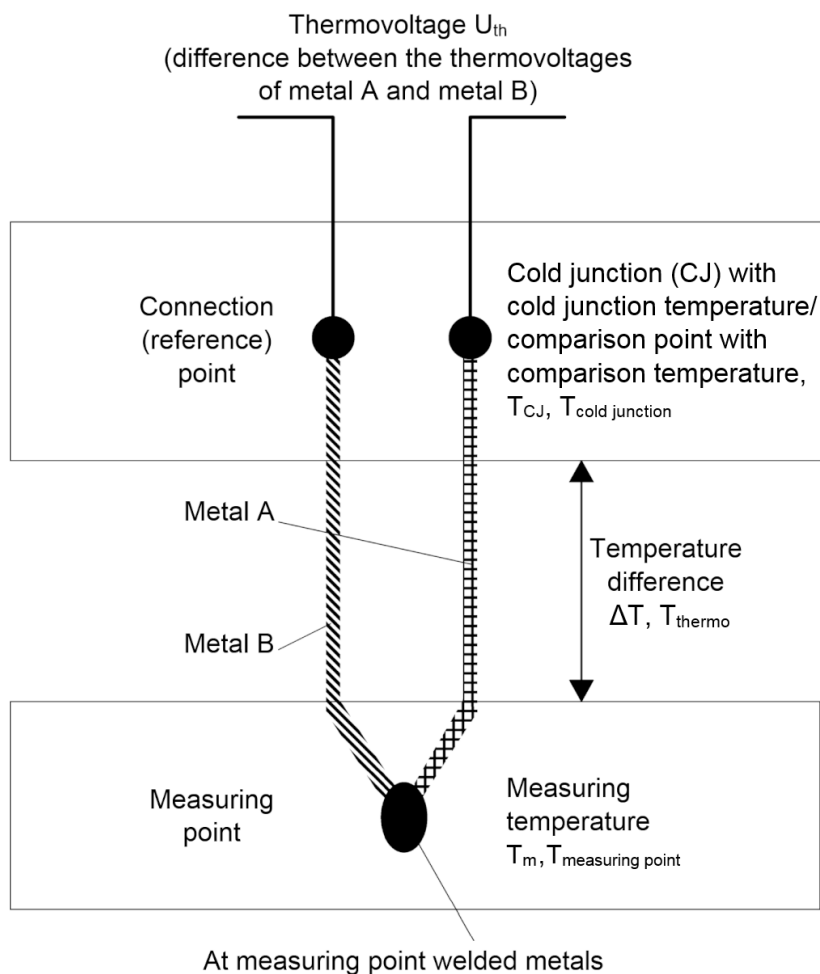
Thermovoltage $U_{th}$
(difference between the thermovoltages of metal A and metal B)

Connection (reference) point

Cold junction (CJ) with cold junction temperature/ comparison point with comparison temperature, $T_{CJ}$, $T_{cold\ junction}$

Metal A

Metal B

Temperature difference $\Delta T$, $T_{thermo}$

Measuring point

Measuring temperature $T_m$, $T_{measuring\ point}$

At measuring point welded metals